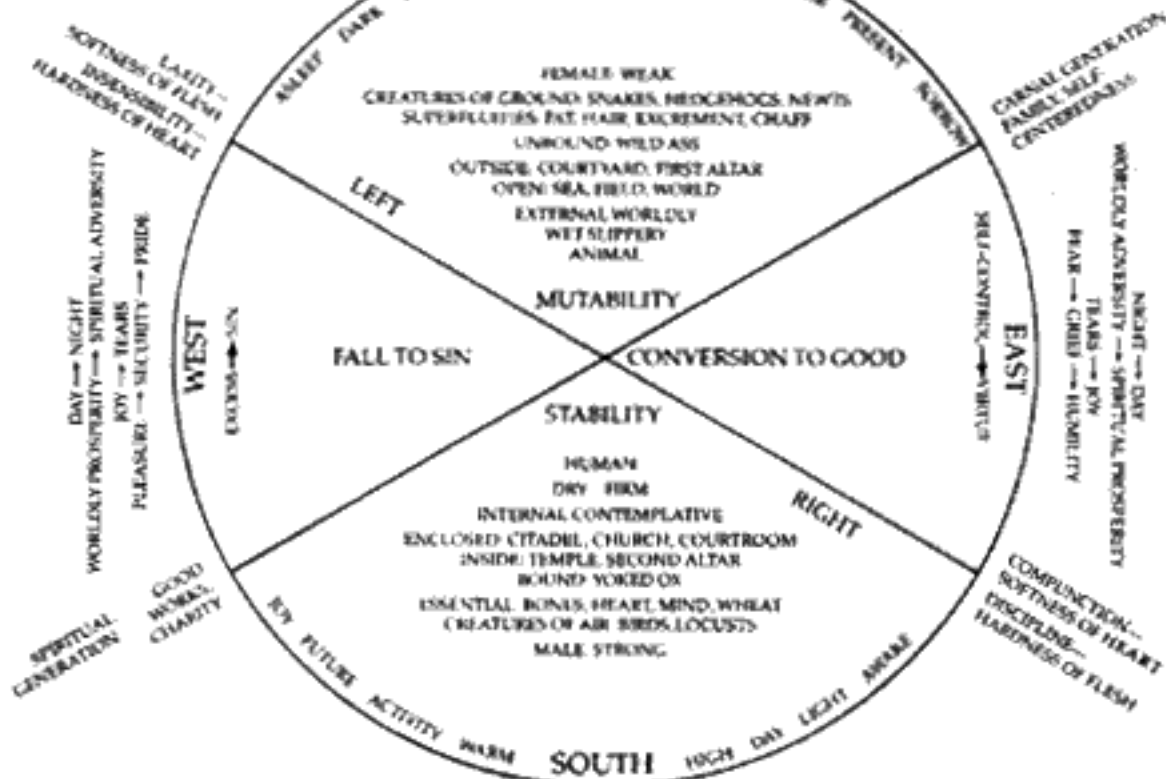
ASLEEP DARK PRESENT SORROW

LAXITY—SOFTNESS OF FLESH
INSENSIBILITY—HARDNESS OF HEART

CARNAL GENERATION
FAMILY, SELF-CENTEREDNESS

FEMALE WEAK
CREATURES OF GROUND: SNAKES, HEDGEHOGS, NEWTS
SUPERFLUITIES: FAT, HAIR, EXCREMENT, CHAFF
UNBOUND: WILD ASS
OUTSIDE: COURTYARD, FIRST ALTAR
OPEN: SEA, FIELD, WORLD
EXTERNAL WORLDLY
WET SLIPPERY
ANIMAL

LEFT

MUTABILITY

FALL TO SIN

CONVERSION TO GOOD

STABILITY

HUMAN
DRY FIRM
INTERNAL CONTEMPLATIVE
ENCLOSED: CITADEL, CHURCH, COURTROOM
INSIDE: TEMPLE, SECOND ALTAR
BOUND: YOKED OX
ESSENTIAL: BONES, HEART, MIND, WHEAT
CREATURES OF AIR: BIRDS, LOCUSTS
MALE STRONG

RIGHT

WEST
EXCESS → SIN

DAY → NIGHT
WORLDLY PROSPERITY → SPIRITUAL ADVERSITY
JOY → TEARS
PLEASURE → SECURITY → PRIDE

EAST
SELF-CONTROL → VIRTUE

NIGHT → DAY
WORLDLY ADVERSITY → SPIRITUAL PROSPERITY
TEARS → JOY
FEAR → GRIEF → HUMILITY

SPIRITUAL GENERATION
GOOD WORKS, CHARITY

COMPUNCTION—SOFTNESS OF HEART
DISCIPLINE—HARDNESS OF FLESH

JOY FUTURE ACTIVITY WARM SOUTH HIGH DAY LIGHT AWAKE